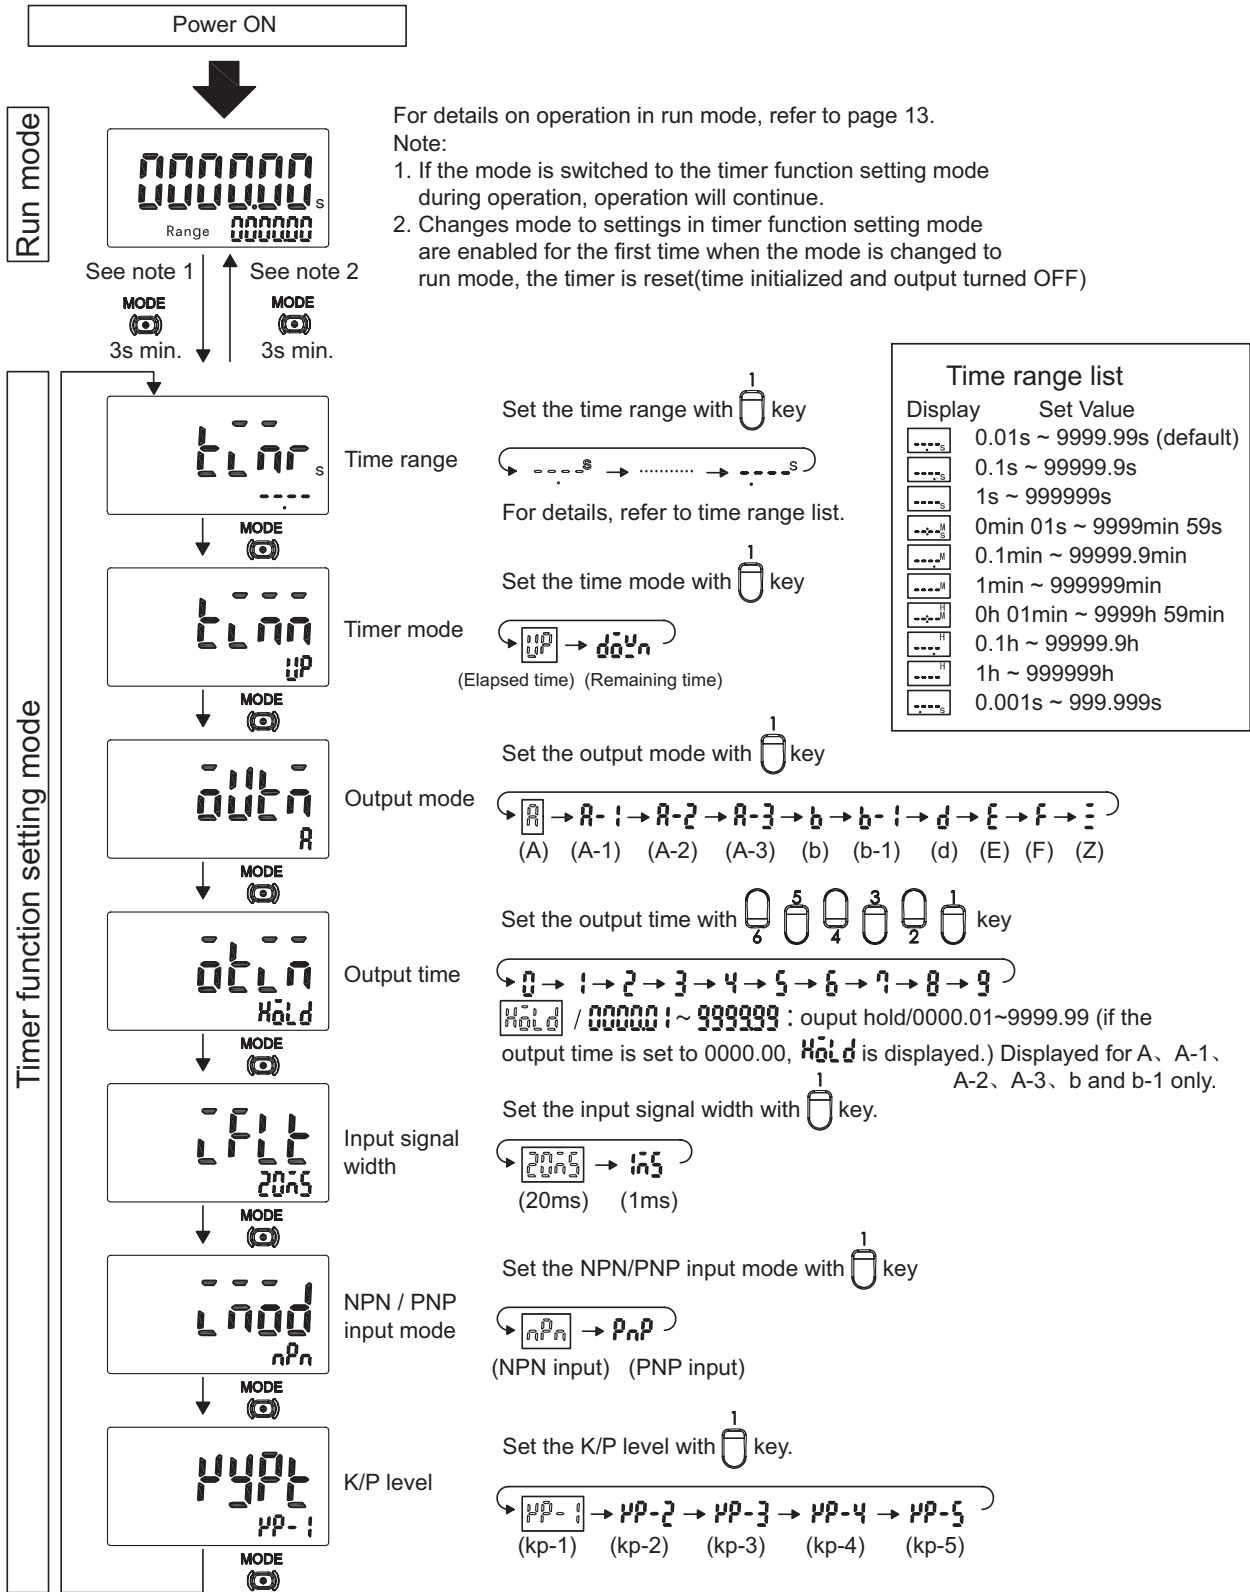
Power ON

Run mode

Range

See note 1

MODE

3s min.

See note 2

MODE

3s min.

For details on operation in run mode, refer to page 13.
Note:
1. If the mode is switched to the timer function setting mode during operation, operation will continue.
2. Changes mode to settings in timer function setting mode are enabled for the first time when the mode is changed to run mode, the timer is reset(time initialized and output turned OFF)

Timer function setting mode

Time range list

| Display | Set Value |
|---|---|
| ----s | 0.01s ~ 9999.99s (default) |
| ----s | 0.1s ~ 99999.9s |
| ----s | 1s ~ 999999s |
| --:--M | 0min 01s ~ 9999min 59s |
| ----M | 0.1min ~ 99999.9min |
| ----M | 1min ~ 999999min |
| --:--H | 0h 01min ~ 9999h 59min |
| ----H | 0.1h ~ 99999.9h |
| ----H | 1h ~ 999999h |
| ----s | 0.001s ~ 999.999s |

tLnr
Time range
Set the time range with 1 key
For details, refer to time range list.
MODE

tLnn
UP
Timer mode
Set the time mode with 1 key
UP → doUn
(Elapsed time) (Remaining time)
MODE

oUtn
A
Output mode
Set the output mode with 1 key
A → A-1 → A-2 → A-3 → b → b-1 → d → E → F → Z
(A) (A-1) (A-2) (A-3) (b) (b-1) (d) (E) (F) (Z)
MODE

otLn
HoLd
Output time
Set the output time with 6 5 4 3 2 1 key
0 → 1 → 2 → 3 → 4 → 5 → 6 → 7 → 8 → 9
HoLd / 0000.01 ~ 999999 : ouput hold/0000.01~9999.99 (if the output time is set to 0000.00, HoLd is displayed.) Displayed for A、A-1、A-2、A-3、b and b-1 only.
MODE

iFLt
20nS
Input signal width
Set the input signal width with 1 key.
20nS → 1nS
(20ms) (1ms)
MODE

inod
nPn
NPN / PNP input mode
Set the NPN/PNP input mode with 1 key
nPn → PnP
(NPN input) (PNP input)
MODE

HYPL
HP-1
K/P level
Set the K/P level with 1 key.
HP-1 → HP-2 → HP-3 → HP-4 → HP-5
(kp-1) (kp-2) (kp-3) (kp-4) (kp-5)
MODE